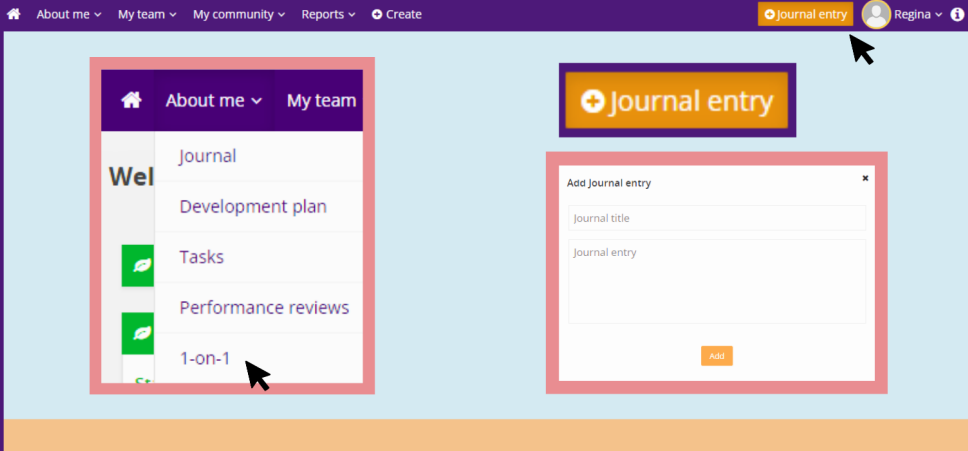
About me ⌄ My team ⌄ My community ⌄ Reports ⌄ Create

Journal entry

Regina ⌄

About me ⌄ My team

Wel

Journal

Development plan

Tasks

Performance reviews

1-on-1

St

Journal entry

Add Journal entry

×

Journal title

Journal entry

Add